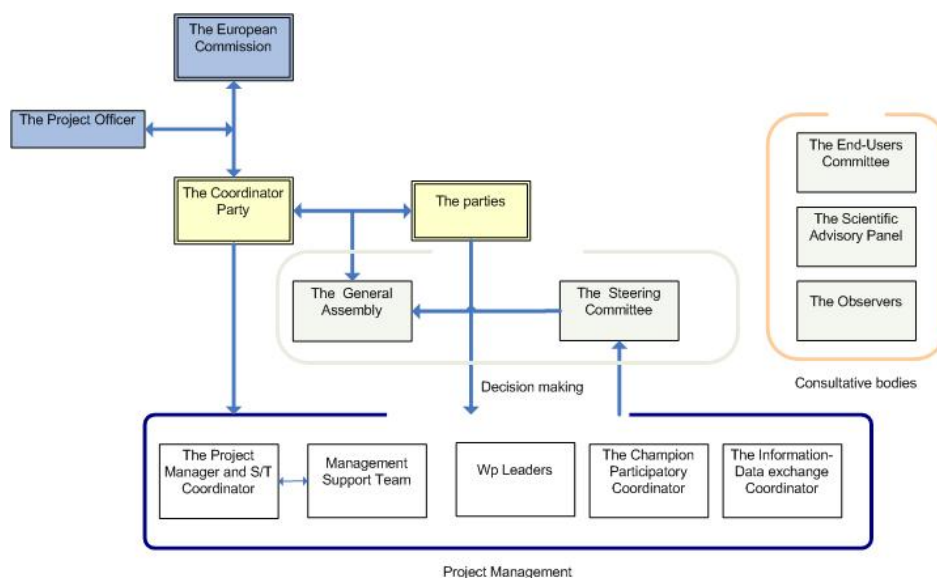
The European Commission

The Project Officer

The Coordinator Party

The parties

The General Assembly

The Steering Committee

Decision making

The End-Users Committee

The Scientific Advisory Panel

The Observers

Consultative bodies

The Project Manager and S/T Coordinator

Management Support Team

Wp Leaders

The Champion Participatory Coordinator

The Information-Data exchange Coordinator

Project Management